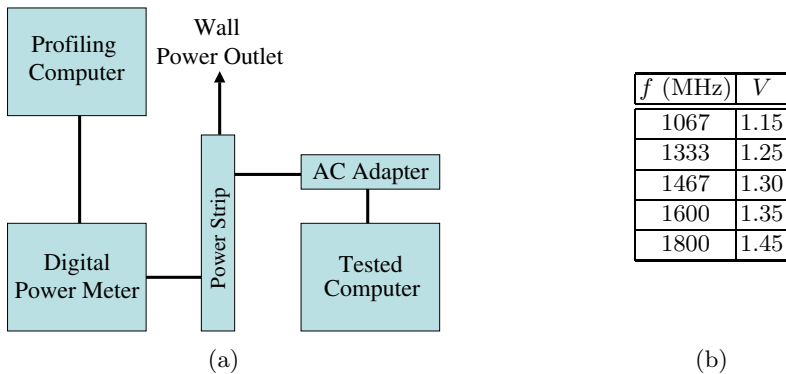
Wall Power Outlet

Profiling Computer

Power Strip

AC Adapter

Digital Power Meter

Tested Computer

(a)

| $f$ (MHz) | $V$ |
|---|---|
| 1067 | 1.15 |
| 1333 | 1.25 |
| 1467 | 1.30 |
| 1600 | 1.35 |
| 1800 | 1.45 |

(b)